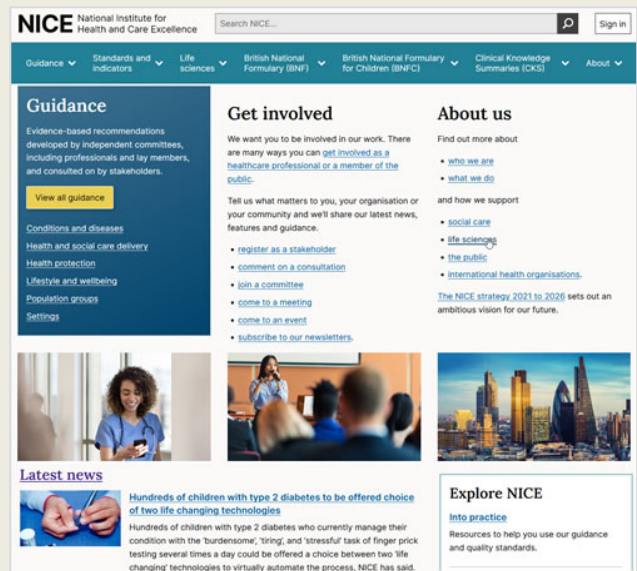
NICE National Institute for Health and Care Excellence

Search NICE...

Sign in

Guidance
Standards and indicators
Life sciences
British National Formulary (BNF)
British National Formulary for Children (BNFC)
Clinical Knowledge Summaries (CKS)
About

Guidance

Evidence-based recommendations developed by independent committees, including professionals and lay members, and consulted on by stakeholders.

View all guidance

Conditions and diseases
Health and social care delivery
Health protection
Lifestyle and wellbeing
Population groups
Settings

Get involved

We want you to be involved in our work. There are many ways you can get involved as a healthcare professional or a member of the public.

Tell us what matters to you, your organisation or your community and we'll share our latest news, features and guidance.

- register as a stakeholder
- comment on a consultation
- join a committee
- come to a meeting
- come to an event
- subscribe to our newsletters.

About us

Find out more about

- who we are
- what we do

and how we support

- social care
- life sciences
- the public
- international health organisations.

The NICE strategy 2021 to 2026 sets out an ambitious vision for our future.

Latest news

Hundreds of children with type 2 diabetes to be offered choice of two life changing technologies

Hundreds of children with type 2 diabetes who currently manage their condition with the 'burdensome', 'tiring', and 'stressful' task of finger prick testing several times a day could be offered a choice between two 'life changing' technologies to virtually automate the process, NICE has said.

Explore NICE

Into practice

Resources to help you use our guidance and quality standards.